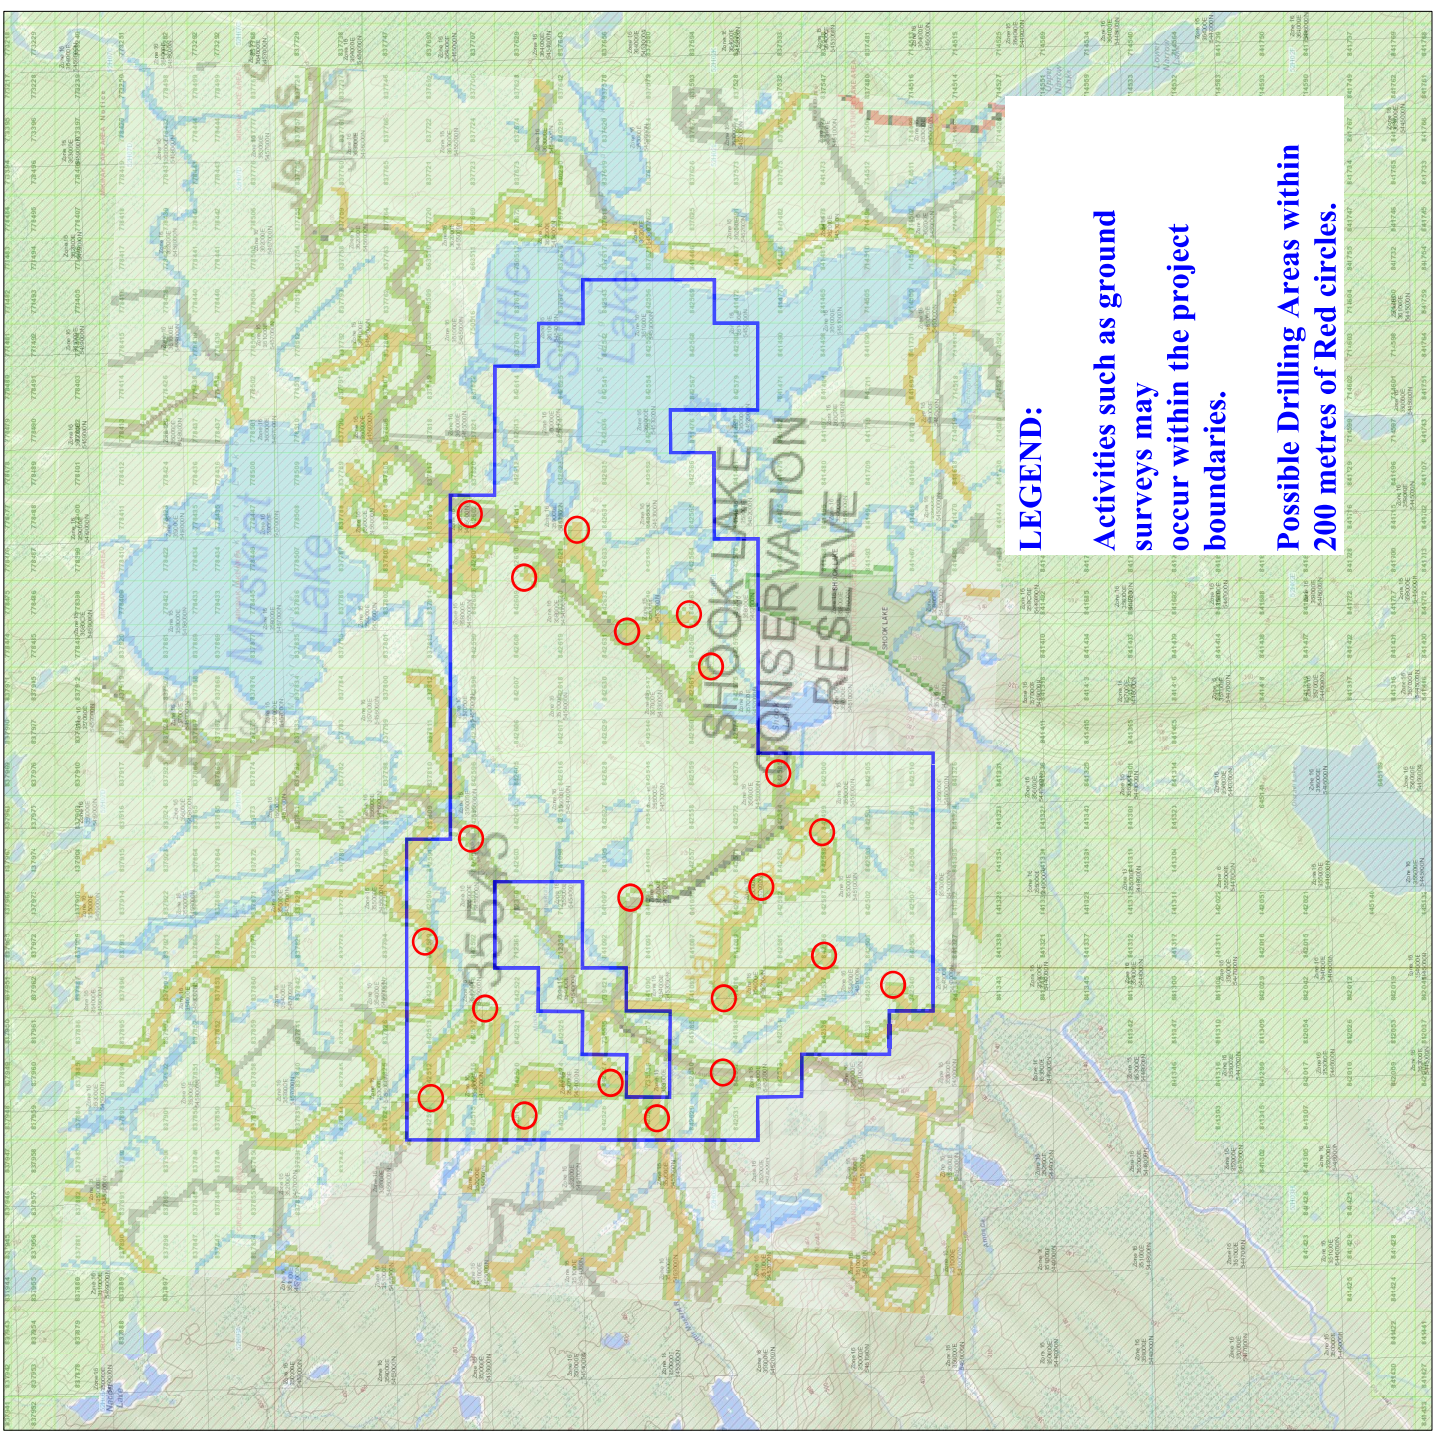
LEGEND:

Activities such as ground surveys may occur within the project boundaries.

Possible Drilling Areas within 200 metres of Red circles.

Jems

Little Sturgeon Lake

Muskrat Lake

SHOOK LAKE CONSERVATION RESERVE

SHOOK LAKE

35543

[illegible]